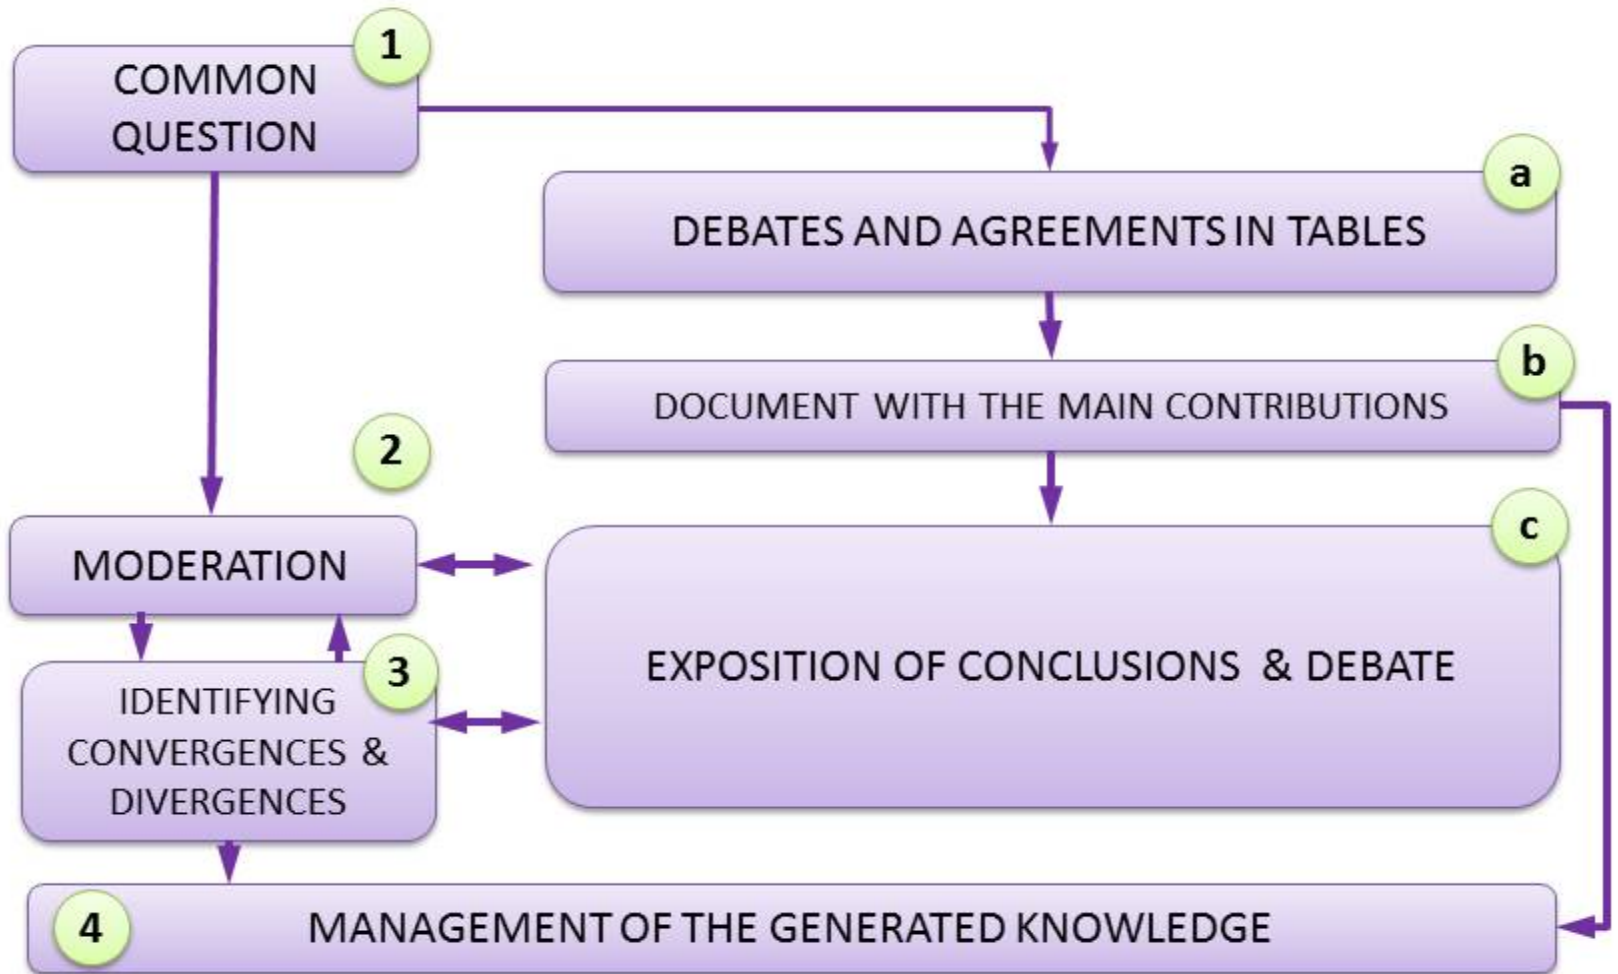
1
COMMON QUESTION

a
DEBATES AND AGREEMENTS IN TABLES

b
DOCUMENT WITH THE MAIN CONTRIBUTIONS

2

MODERATION

c
EXPOSITION OF CONCLUSIONS & DEBATE

3
IDENTIFYING CONVERGENCES & DIVERGENCES

4
MANAGEMENT OF THE GENERATED KNOWLEDGE